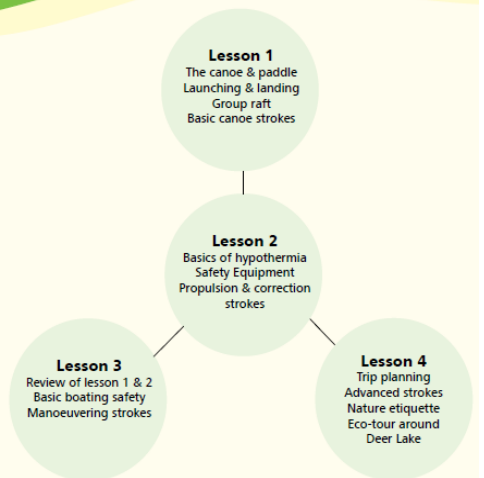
Lesson 1
The canoe & paddle
Launching & landing
Group raft
Basic canoe strokes

Lesson 2
Basics of hypothermia
Safety Equipment
Propulsion & correction strokes

Lesson 3
Review of lesson 1 & 2
Basic boating safety
Manoeuvering strokes

Lesson 4
Trip planning
Advanced strokes
Nature etiquette
Eco-tour around Deer Lake